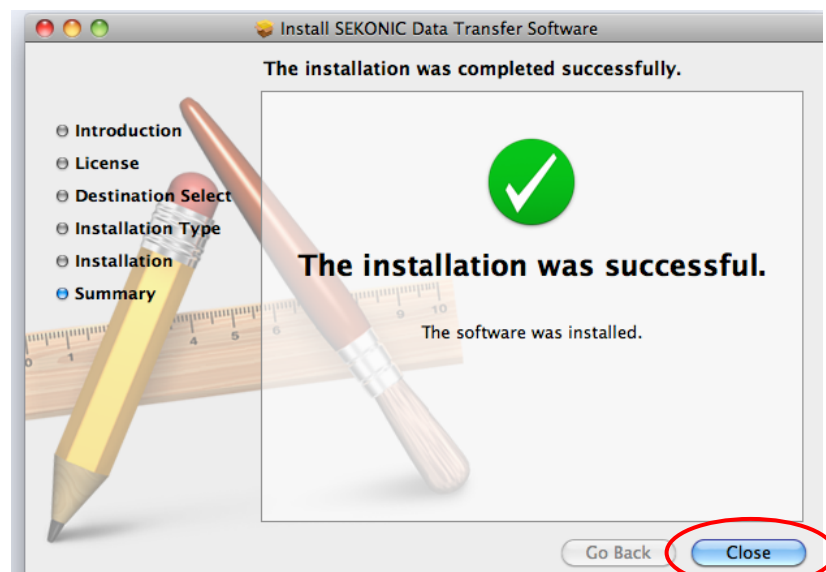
Install SEKONIC Data Transfer Software

The installation was completed successfully.

Introduction
License
Destination Select
Installation Type
Installation
Summary

The installation was successful.

The software was installed.

Go Back
Close